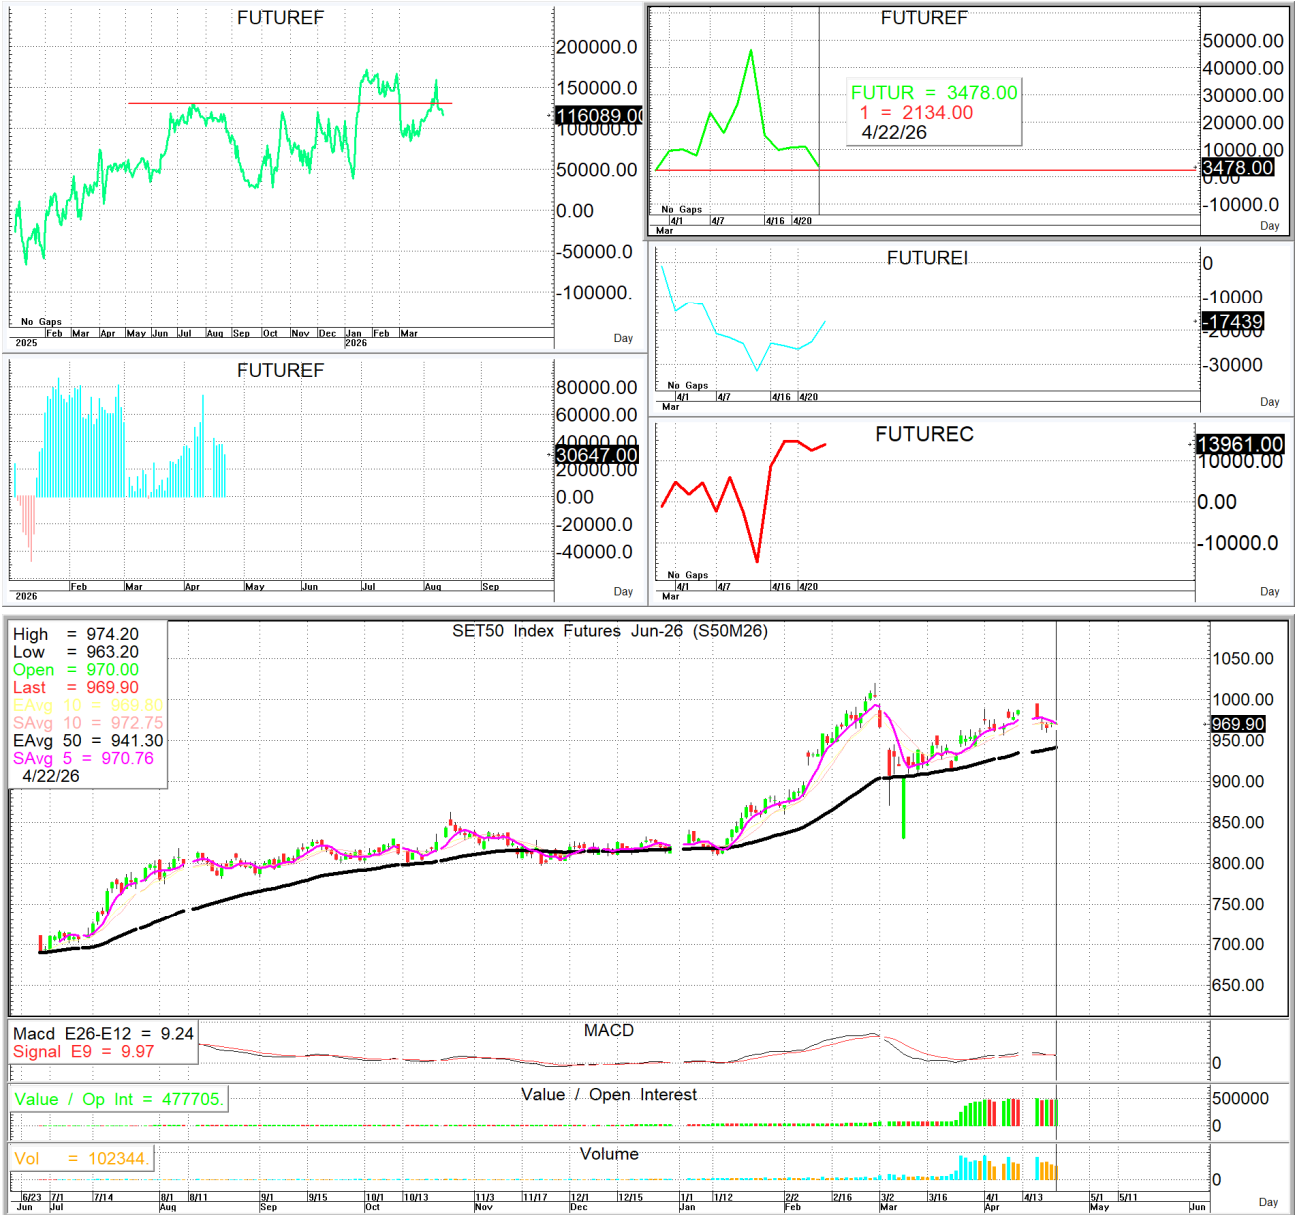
FUTUREF

200000.0
150000.0
116089.00
100000.0
50000.00
0.00
-50000.0
-100000.

No Gaps
2025 Feb Mar Apr May Jun Jul Aug Sep Oct Nov Dec Jan 2026 Feb Mar
Day

FUTUREF

FUTUR = 3478.00
1 = 2134.00
4/22/26

50000.00
40000.00
30000.00
20000.00
10000.00
3478.00
-10000.0

No Gaps
Mar 4/1 4/7 4/16 4/20
Day

FUTUREF

80000.00
60000.00
40000.00
30647.00
20000.00
0.00
-20000.0
-40000.0

2026 Feb Mar Apr May Jun Jul Aug Sep
Day

FUTUREI

0
-10000
-17439
-30000

No Gaps
Mar 4/1 4/7 4/16 4/20
Day

FUTUREC

13961.00
10000.00
0.00
-10000.0

No Gaps
Mar 4/1 4/7 4/16 4/20
Day

High = 974.20
Low = 963.20
Open = 970.00
Last = 969.90
EAvg 10 = 969.80
SAvg 10 = 972.75
EAvg 50 = 941.30
SAvg 5 = 970.76
4/22/26

SET50 Index Futures Jun-26 (S50M26)

1050.00
1000.00
969.90
950.00
900.00
850.00
800.00
750.00
700.00
650.00

Macd E26-E12 = 9.24
Signal E9 = 9.97

MACD

0

Value / Op Int = 477705.

Value / Open Interest

500000
0

Vol = 102344.

Volume

0

6/23 Jun 7/1 Jul 7/14 8/1 Aug 8/11 9/1 Sep 9/15 10/1 Oct 10/13 11/3 Nov 11/17 12/1 Dec 12/15 1/1 Jan 1/12 2/2 Feb 2/16 3/2 Mar 3/16 4/1 Apr 4/13 5/1 May 5/11 Jun
Day